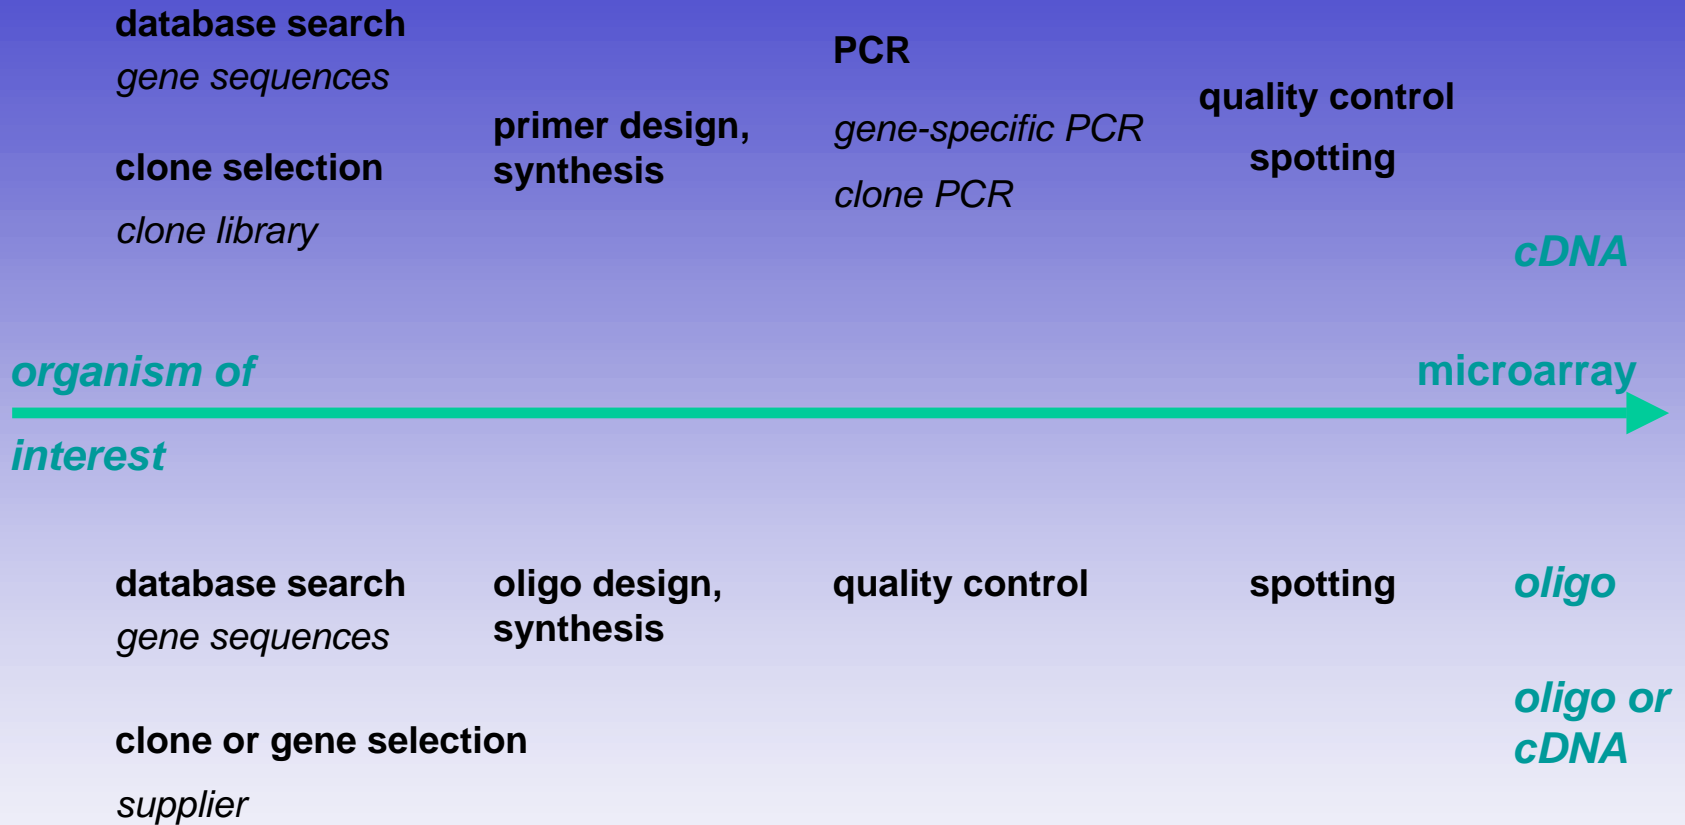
database search
*gene sequences*

clone selection
*clone library*

primer design, synthesis

PCR

*gene-specific PCR*

*clone PCR*

quality control

spotting

cDNA

organism of interest

microarray

database search
*gene sequences*

oligo design, synthesis

quality control

spotting

oligo

clone or gene selection

*supplier*

oligo or cDNA